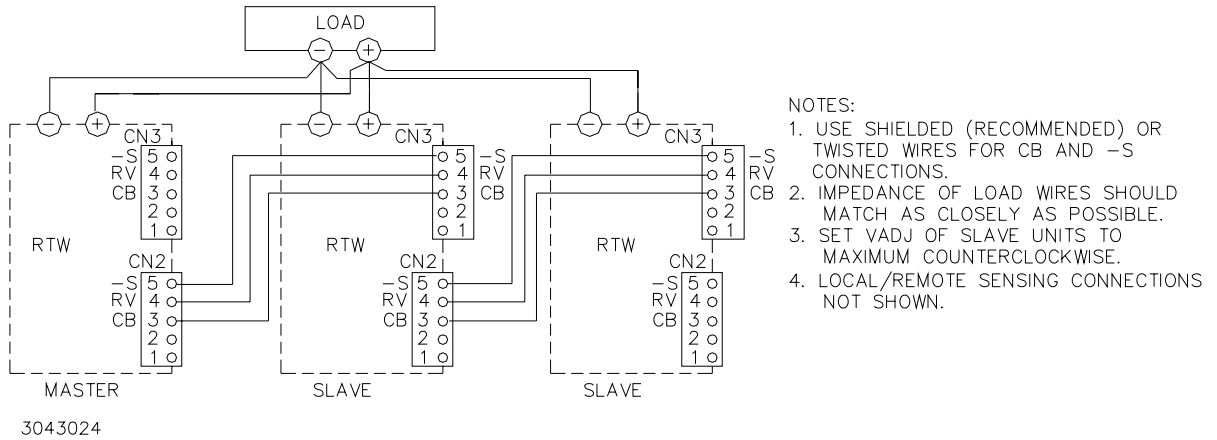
LOAD

−
+

−
+
CN3
−S 5
RV 4
CB 3
2
1
RTW
CN2
−S 5
RV 4
CB 3
2
1
MASTER

−
+
CN3
5 −S
4 RV
3 CB
2
1
RTW
CN2
−S 5
RV 4
CB 3
2
1
SLAVE

−
+
CN3
5 −S
4 RV
3 CB
2
1
RTW
CN2
−S 5
RV 4
CB 3
2
1
SLAVE

NOTES:
1. USE SHIELDED (RECOMMENDED) OR TWISTED WIRES FOR CB AND −S CONNECTIONS.
2. IMPEDANCE OF LOAD WIRES SHOULD MATCH AS CLOSELY AS POSSIBLE.
3. SET VADJ OF SLAVE UNITS TO MAXIMUM COUNTERCLOCKWISE.
4. LOCAL/REMOTE SENSING CONNECTIONS NOT SHOWN.

3043024